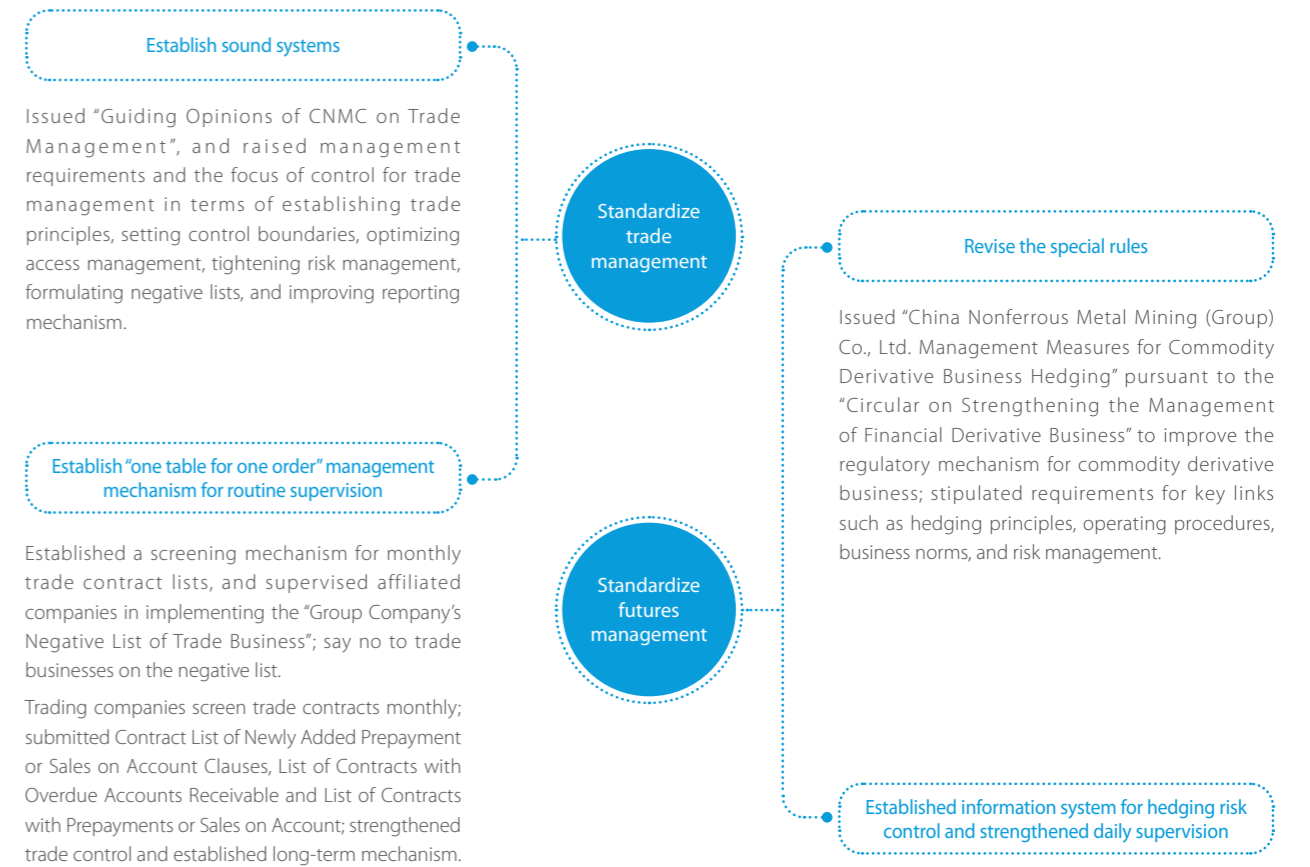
Establish sound systems

Issued “Guiding Opinions of CNMC on Trade Management”, and raised management requirements and the focus of control for trade management in terms of establishing trade principles, setting control boundaries, optimizing access management, tightening risk management, formulating negative lists, and improving reporting mechanism.

Standardize trade management

Establish “one table for one order” management mechanism for routine supervision

Established a screening mechanism for monthly trade contract lists, and supervised affiliated companies in implementing the “Group Company’s Negative List of Trade Business”; say no to trade businesses on the negative list.

Trading companies screen trade contracts monthly; submitted Contract List of Newly Added Prepayment or Sales on Account Clauses, List of Contracts with Overdue Accounts Receivable and List of Contracts with Prepayments or Sales on Account; strengthened trade control and established long-term mechanism.

Revise the special rules

Issued “China Nonferrous Metal Mining (Group) Co., Ltd. Management Measures for Commodity Derivative Business Hedging” pursuant to the “Circular on Strengthening the Management of Financial Derivative Business” to improve the regulatory mechanism for commodity derivative business; stipulated requirements for key links such as hedging principles, operating procedures, business norms, and risk management.

Standardize futures management

Established information system for hedging risk control and strengthened daily supervision